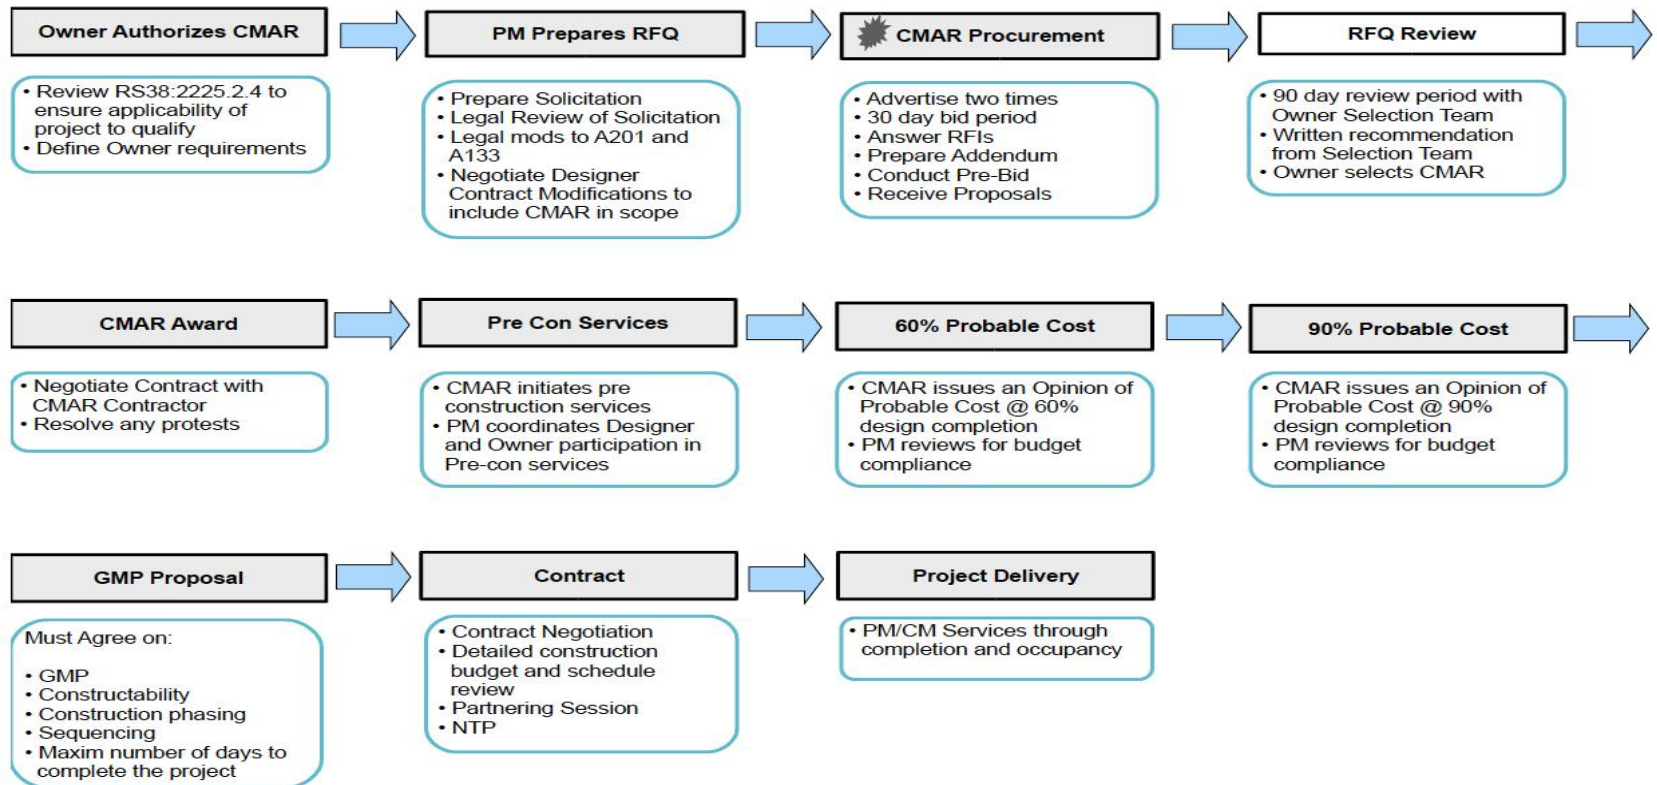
Owner Authorizes CMAR

• Review RS38:2225.2.4 to ensure applicability of project to qualify
• Define Owner requirements

PM Prepares RFQ

• Prepare Solicitation
• Legal Review of Solicitation
• Legal mods to A201 and A133
• Negotiate Designer Contract Modifications to include CMAR in scope

CMAR Procurement

• Advertise two times
• 30 day bid period
• Answer RFIs
• Prepare Addendum
• Conduct Pre-Bid
• Receive Proposals

RFQ Review

• 90 day review period with Owner Selection Team
• Written recommendation from Selection Team
• Owner selects CMAR

CMAR Award

• Negotiate Contract with CMAR Contractor
• Resolve any protests

Pre Con Services

• CMAR initiates pre construction services
• PM coordinates Designer and Owner participation in Pre-con services

60% Probable Cost

• CMAR issues an Opinion of Probable Cost @ 60% design completion
• PM reviews for budget compliance

90% Probable Cost

• CMAR issues an Opinion of Probable Cost @ 90% design completion
• PM reviews for budget compliance

GMP Proposal

Must Agree on:

• GMP
• Constructability
• Construction phasing
• Sequencing
• Maxim number of days to complete the project

Contract

• Contract Negotiation
• Detailed construction budget and schedule review
• Partnering Session
• NTP

Project Delivery

• PM/CM Services through completion and occupancy